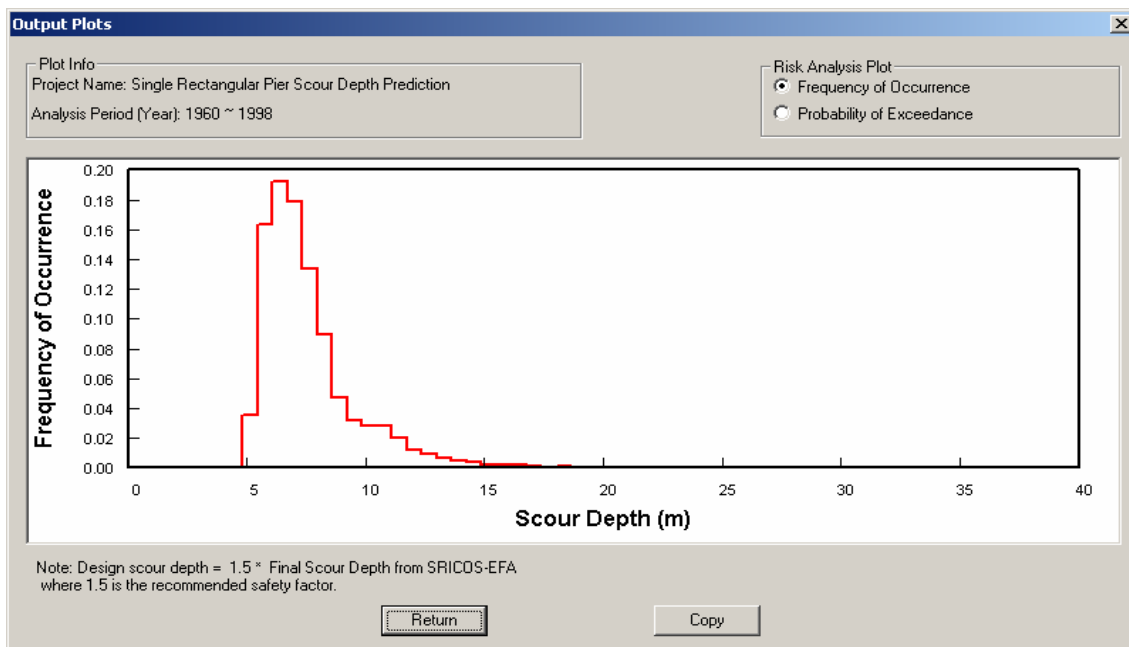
Output Plots

Plot Info
Project Name: Single Rectangular Pier Scour Depth Prediction
Analysis Period (Year): 1960 ~ 1998

Risk Analysis Plot
Frequency of Occurrence
Probability of Exceedance

Frequency of Occurrence

0.20
0.18
0.16
0.14
0.12
0.10
0.08
0.06
0.04
0.02
0.00

0 5 10 15 20 25 30 35 40

Scour Depth (m)

Note: Design scour depth = 1.5 * Final Scour Depth from SRICOS-EFA where 1.5 is the recommended safety factor.

Return

Copy